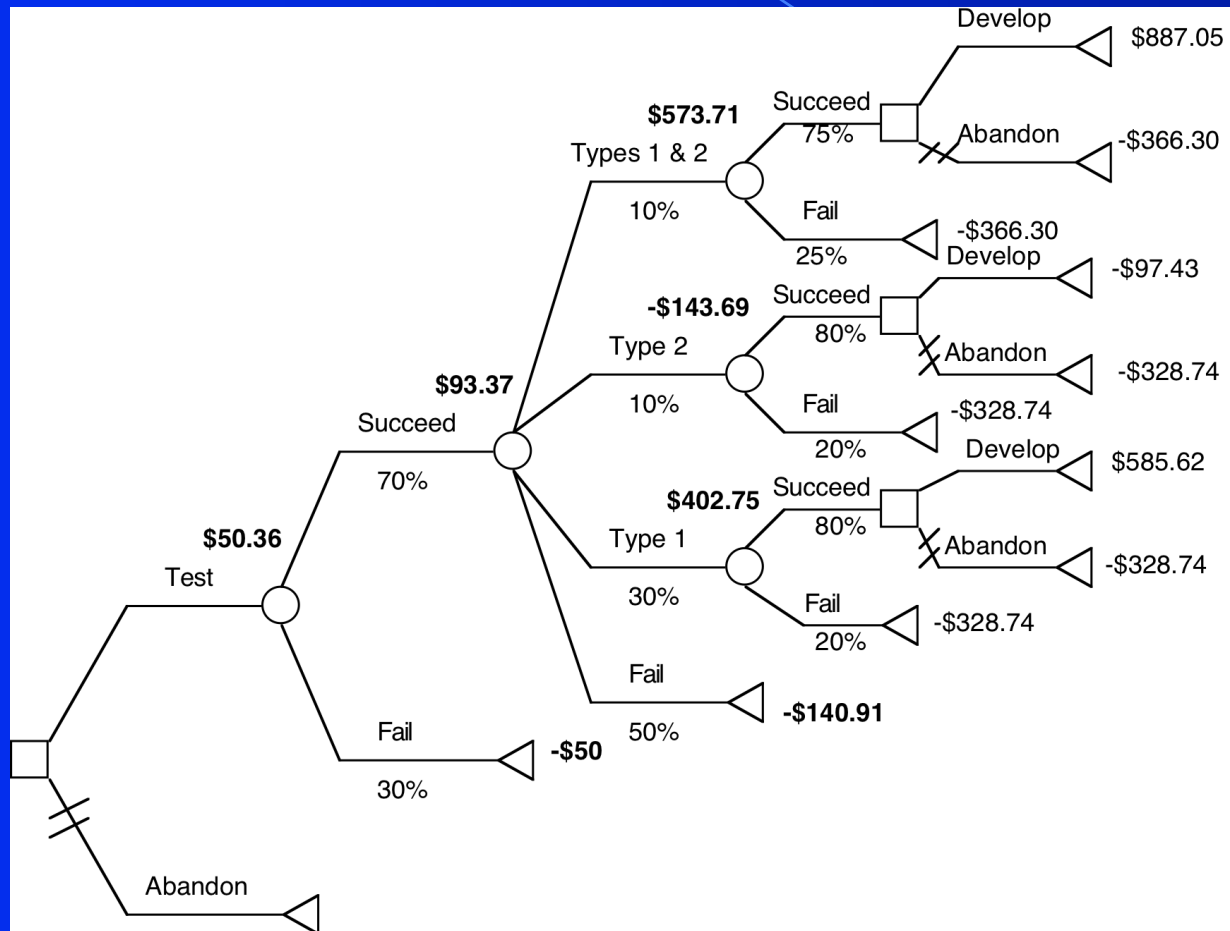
Develop
$887.05
$573.71
Succeed
75%
Abandon
-$366.30
Types 1 & 2
10%
Fail
25%
-$366.30
Develop
-$97.43
-$143.69
Succeed
80%
Type 2
10%
Abandon
-$328.74
Fail
20%
-$328.74
$93.37
Succeed
70%
Develop
$585.62
$402.75
Succeed
80%
Type 1
30%
Abandon
-$328.74
Fail
20%
-$328.74
$50.36
Test
Fail
50%
-$140.91
Fail
30%
-$50
Abandon